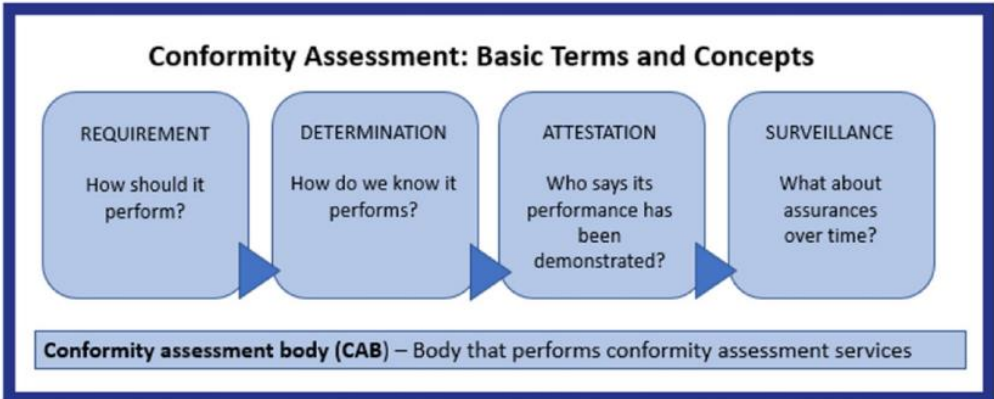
Conformity Assessment: Basic Terms and Concepts

REQUIREMENT

How should it perform?

DETERMINATION

How do we know it performs?

ATTESTATION

Who says its performance has been demonstrated?

SURVEILLANCE

What about assurances over time?

Conformity assessment body (CAB) – Body that performs conformity assessment services